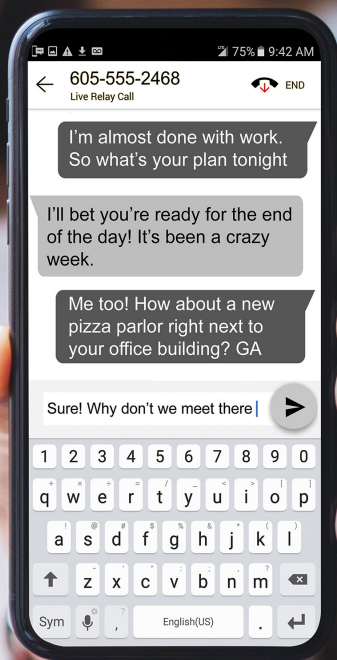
75% 9:42 AM

605-555-2468
Live Relay Call

END

I'm almost done with work. So what's your plan tonight

I'll bet you're ready for the end of the day! It's been a crazy week.

Me too! How about a new pizza parlor right next to your office building? GA

Sure! Why don't we meet there

1 2 3 4 5 6 7 8 9 0
+ × ÷ = / _ < > [ ]
q w e r t y u i o p
! @ # $ % & * ( )
a s d f g h j k l
- ' " : ; , ?
z x c v b n m
Sym , English(US) .